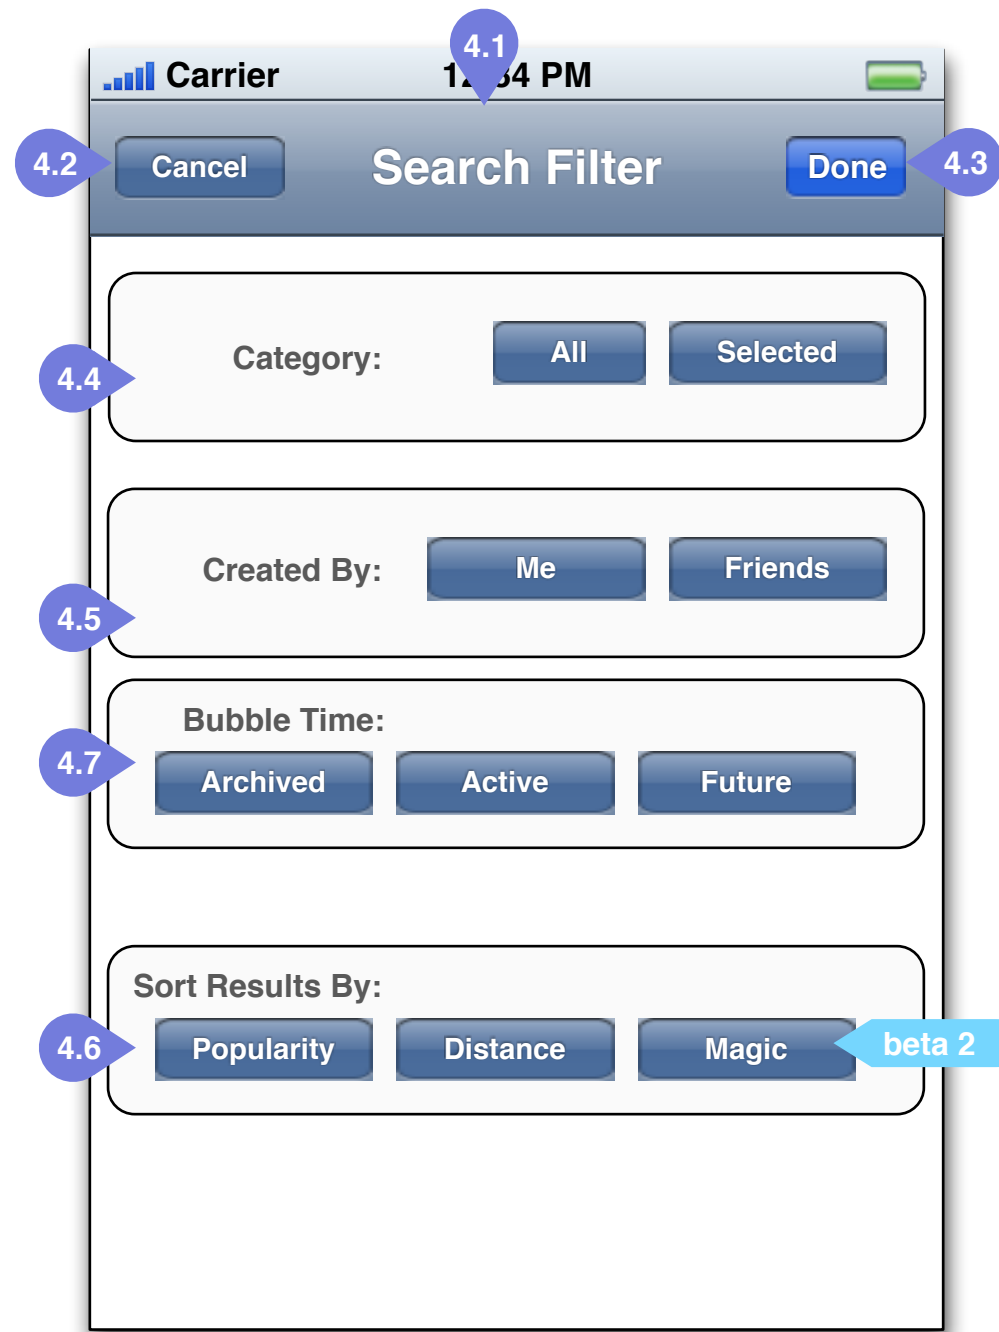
4.1

Carrier 1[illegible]4 PM

4.2 Cancel Search Filter Done 4.3

Category: All Selected

4.4

Created By: Me Friends

4.5

Bubble Time:

4.7 Archived Active Future

Sort Results By:

4.6 Popularity Distance Magic beta 2